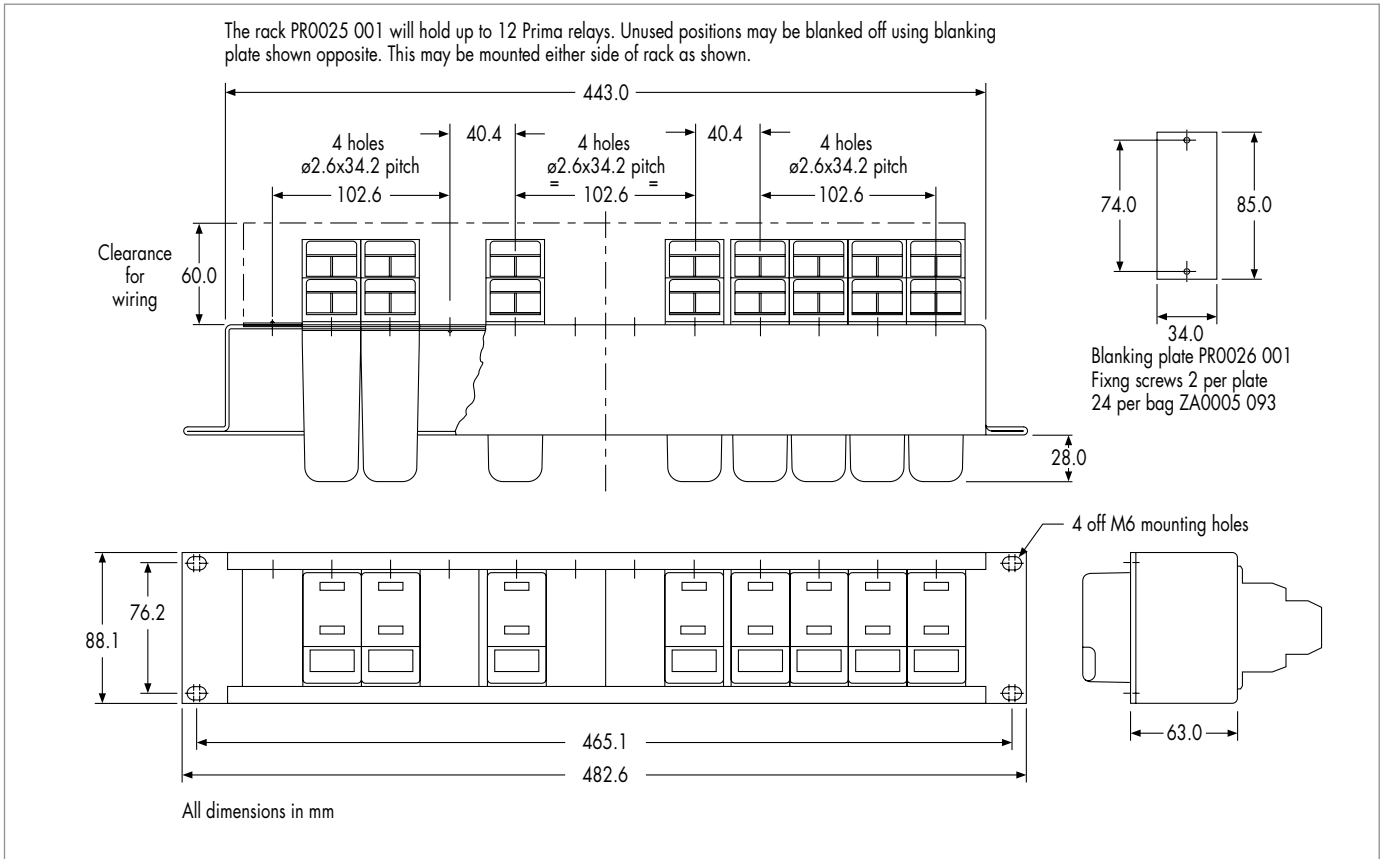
The rack PR0025 001 will hold up to 12 Prima relays. Unused positions may be blanked off using blanking plate shown opposite. This may be mounted either side of rack as shown.

443.0

4 holes
ø2.6x34.2 pitch

40.4

4 holes
ø2.6x34.2 pitch

40.4

4 holes
ø2.6x34.2 pitch

102.6

=

102.6

=

102.6

Clearance for wiring

60.0

74.0

85.0

34.0

Blanking plate PR0026 001
Fixng screws 2 per plate
24 per bag ZA0005 093

28.0

4 off M6 mounting holes

76.2

88.1

465.1

482.6

63.0

All dimensions in mm